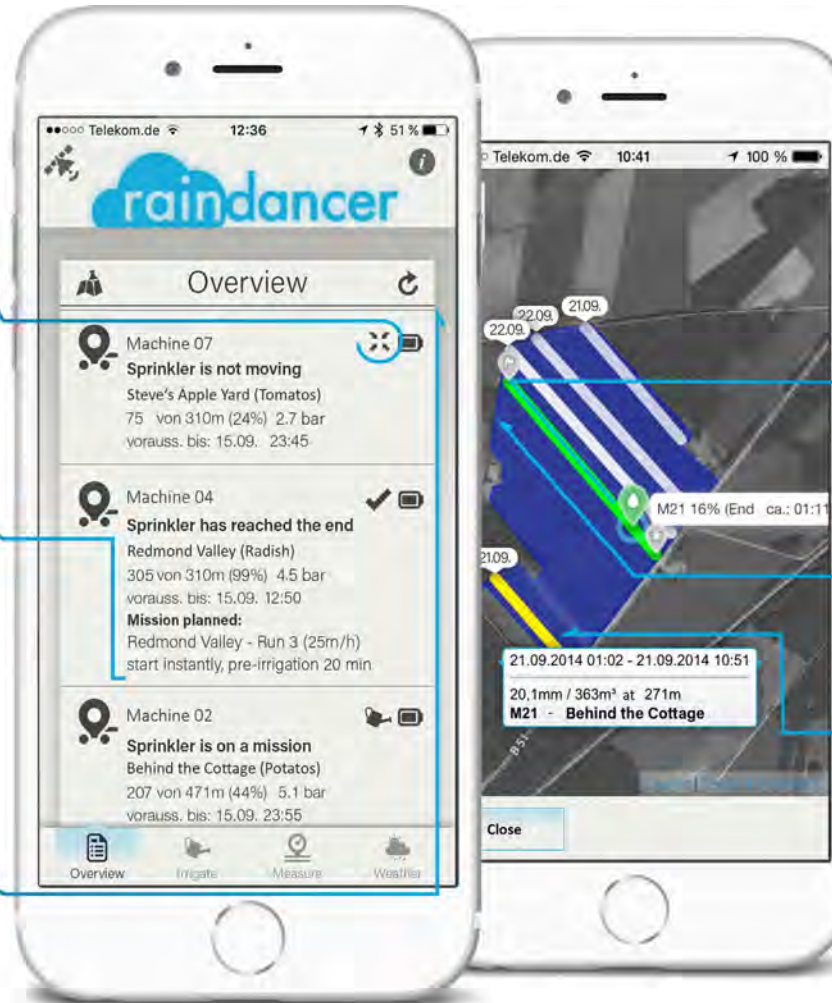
●●○○○ Telekom.de 12:36 51 %

raindancer

Overview

Machine 07
Sprinkler is not moving
Steve's Apple Yard (Tomatos)
75 von 310m (24%) 2.7 bar
vorauss. bis: 15.09. 23:45

Machine 04
Sprinkler has reached the end
Redmond Valley (Radish)
305 von 310m (99%) 4.5 bar
vorauss. bis: 15.09. 12:50
Mission planned:
Redmond Valley - Run 3 (25m/h)
start instantly, pre-irrigation 20 min

Machine 02
Sprinkler is on a mission
Behind the Cottage (Potatos)
207 von 471m (44%) 5.1 bar
vorauss. bis: 15.09. 23:55

Overview Irrigate Measure Weather

Telekom.de 10:41 100 %

22.09. 22.09. 21.09.

M21 16% (End ca.: 01:1

21.09.

21.09.2014 01:02 - 21.09.2014 10:51
20,1mm / 363m³ at 271m
M21 - Behind the Cottage

B 51

Close